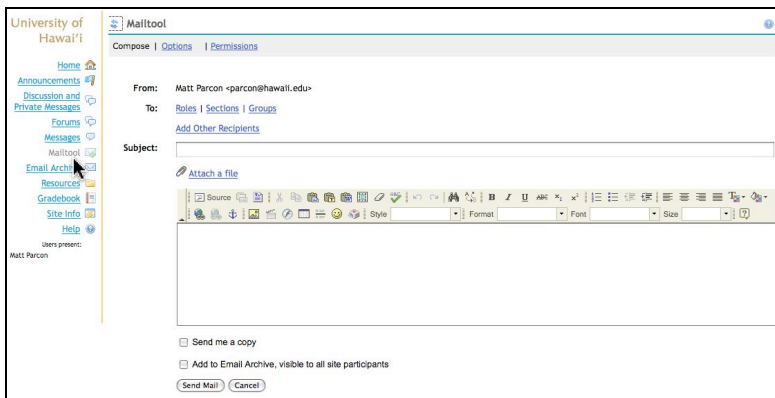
University of Hawai'i

Home
Announcements
Discussion and Private Messages
Forums
Messages
Mailtool
Email Archive
Resources
Gradebook
Site Info
Help
Users present:
Matt Parcon

Mailtool

Compose | Options | Permissions

From: Matt Parcon <parcon@hawaii.edu>

To: Roles | Sections | Groups

Add Other Recipients

Subject:

Attach a file

Source
Style
Format
Font
Size

Send me a copy

Add to Email Archive, visible to all site participants

Send Mail
Cancel